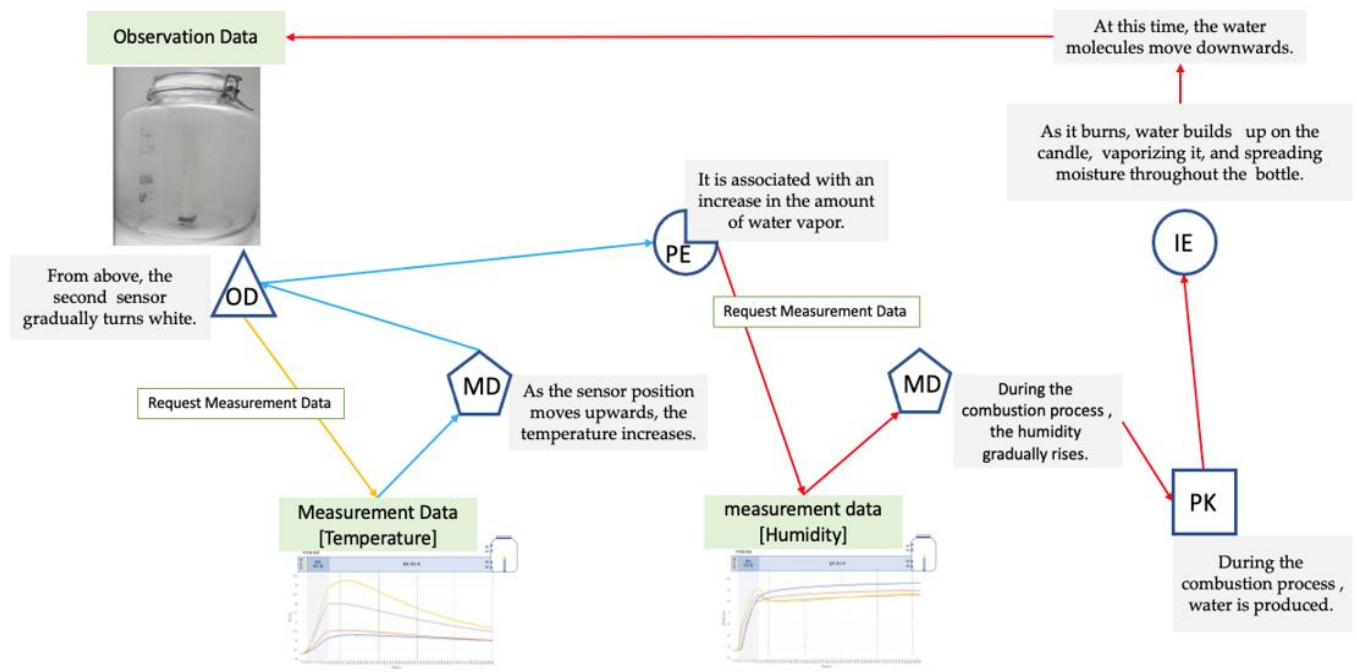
Observation Data

At this time, the water molecules move downwards.

As it burns, water builds up on the candle, vaporizing it, and spreading moisture throughout the bottle.

It is associated with an increase in the amount of water vapor.

PE

IE

From above, the second sensor gradually turns white.

OD

Request Measurement Data

MD

As the sensor position moves upwards, the temperature increases.

Request Measurement Data

MD

During the combustion process , the humidity gradually rises.

PK

Measurement Data [Temperature]

measurement data [Humidity]

During the combustion process , water is produced.